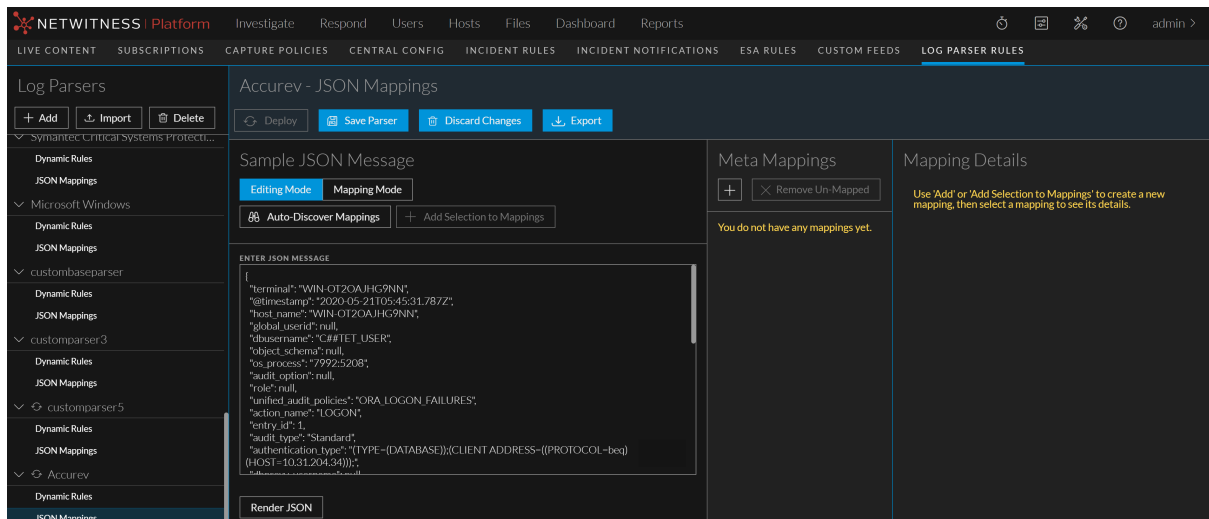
NETWITNESS | Platform Investigate Respond Users Hosts Files Dashboard Reports admin >

LIVE CONTENT SUBSCRIPTIONS CAPTURE POLICIES CENTRAL CONFIG INCIDENT RULES INCIDENT NOTIFICATIONS ESA RULES CUSTOM FEEDS LOG PARSER RULES

Log Parsers

+ Add Import Delete

Symantec Critical Systems Protecti...

Dynamic Rules

JSON Mappings

Microsoft Windows

Dynamic Rules

JSON Mappings

custombaseparser

Dynamic Rules

JSON Mappings

customparser3

Dynamic Rules

JSON Mappings

customparser5

Dynamic Rules

JSON Mappings

Accurev

Dynamic Rules

JSON Mappings

Accurev - JSON Mappings

Deploy Save Parser Discard Changes Export

Sample JSON Message

Editing Mode Mapping Mode

Auto-Discover Mappings + Add Selection to Mappings

ENTER JSON MESSAGE

{
"terminal": "WIN-OT2OAJHG9NN",
"@timestamp": "2020-05-21T05:45:31.787Z",
"host_name": "WIN-OT2OAJHG9NN",
"global_userid": null,
"dbusername": "C##TET_USER",
"object_schema": null,
"os_process": "7992:5208",
"audit_option": null,
"role": null,
"unified_audit_policies": "ORA_LOGON_FAILURES",
"action_name": "LOGON",
"entry_id": 1,
"audit_type": "Standard",
"authentication_type": "(TYPE=(DATABASE));(CLIENT ADDRESS=((PROTOCOL=beq)(HOST=10.31.204.34)));",

Render JSON

Meta Mappings

+ Remove Un-Mapped

You do not have any mappings yet.

Mapping Details

Use 'Add' or 'Add Selection to Mappings' to create a new mapping, then select a mapping to see its details.